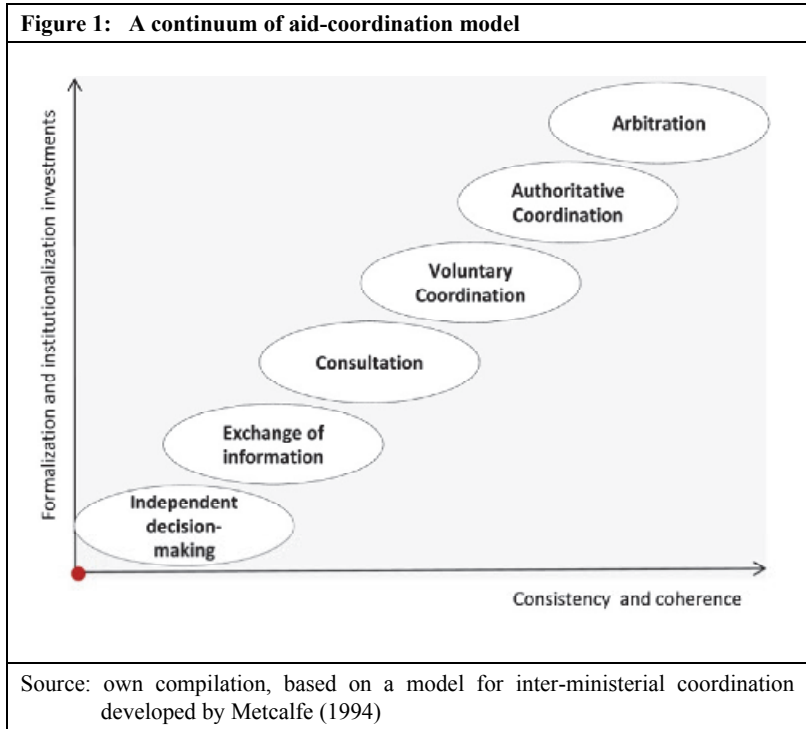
Figure 1: A continuum of aid-coordination model

Formalization and institutionalization investments

Arbitration

Authoritative Coordination

Voluntary Coordination

Consultation

Exchange of information

Independent decision-making

Consistency and coherence

Source: own compilation, based on a model for inter-ministerial coordination developed by Metcalfe (1994)